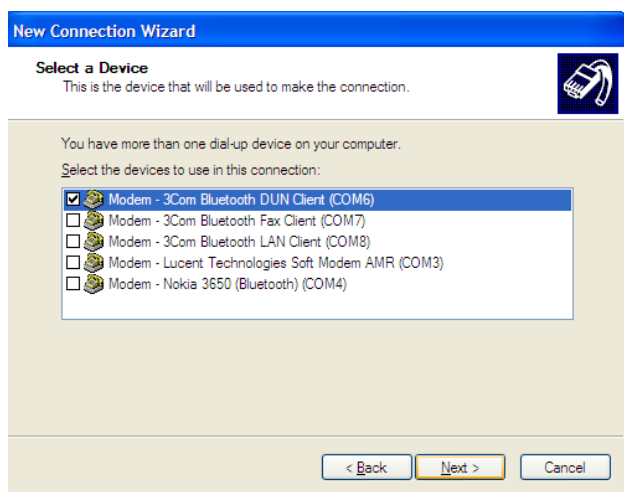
New Connection Wizard

Select a Device
This is the device that will be used to make the connection.

You have more than one dial-up device on your computer.

Select the devices to use in this connection:

☑ Modem - 3Com Bluetooth DUN Client (COM6)
☐ Modem - 3Com Bluetooth Fax Client (COM7)
☐ Modem - 3Com Bluetooth LAN Client (COM8)
☐ Modem - Lucent Technologies Soft Modem AMR (COM3)
☐ Modem - Nokia 3650 (Bluetooth) (COM4)

< Back   Next >   Cancel